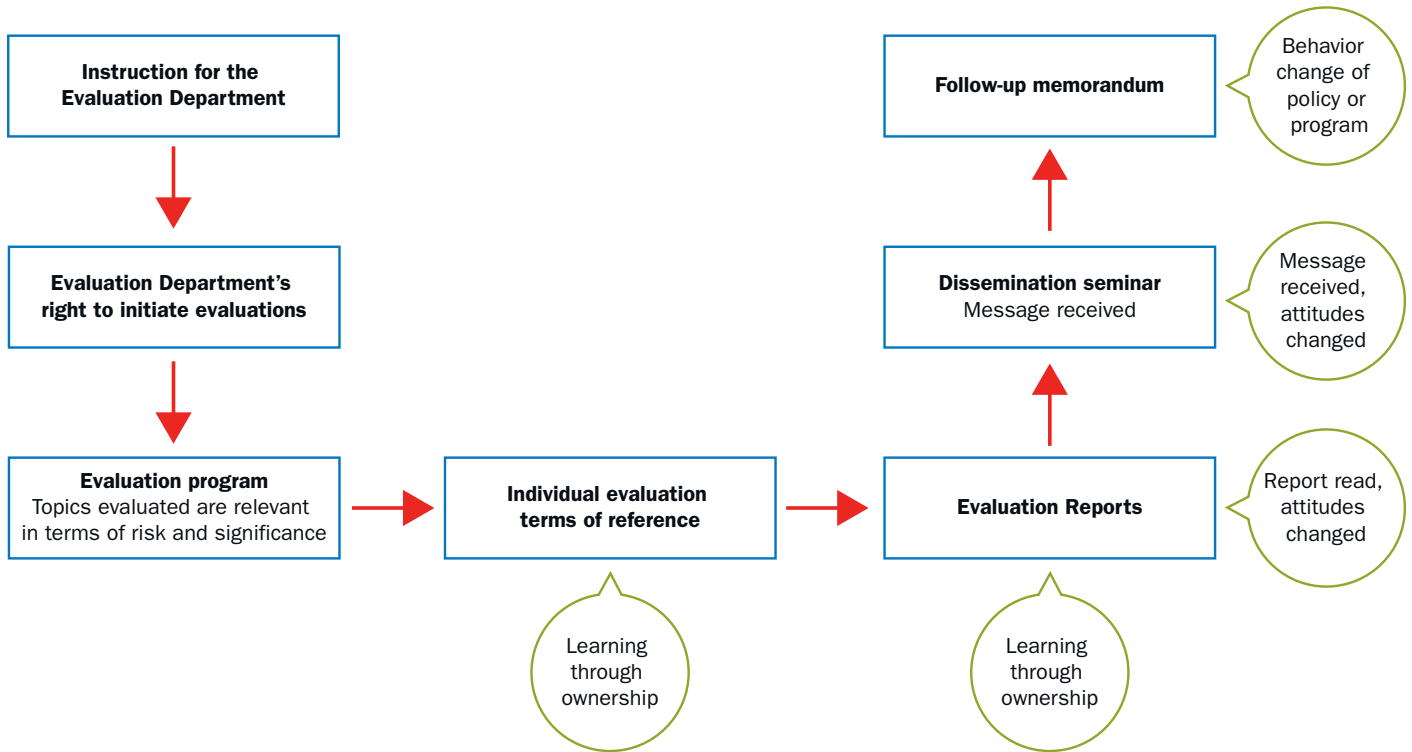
Instruction for the Evaluation Department

Evaluation Department's right to initiate evaluations

Evaluation program
Topics evaluated are relevant in terms of risk and significance

Individual evaluation terms of reference

Learning through ownership

Evaluation Reports

Learning through ownership

Report read, attitudes changed

Dissemination seminar
Message received

Message received, attitudes changed

Follow-up memorandum

Behavior change of policy or program